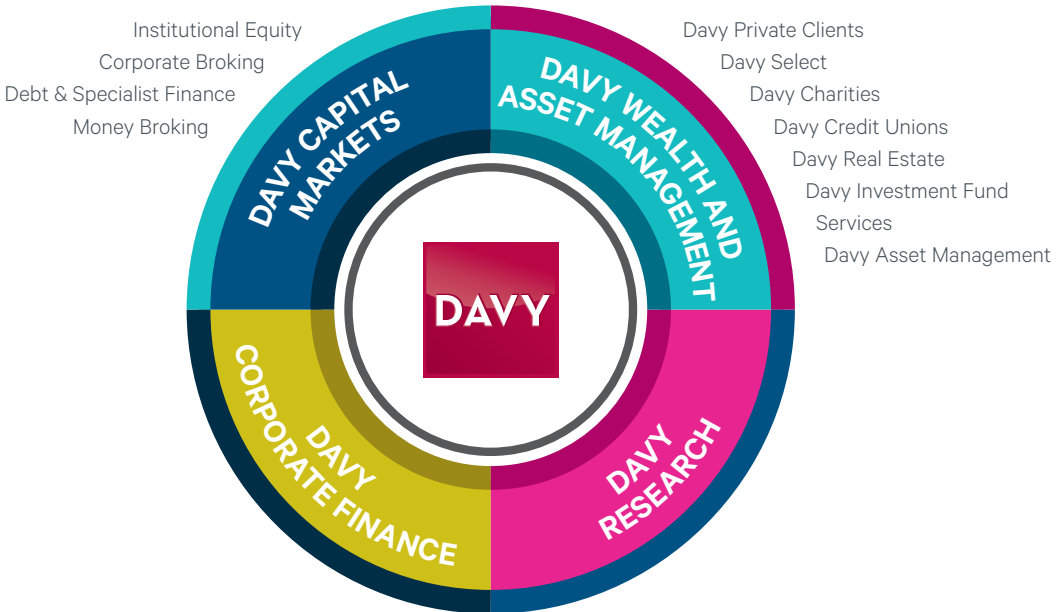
Institutional Equity
Corporate Broking
Debt & Specialist Finance
Money Broking

DAVY CAPITAL MARKETS

Davy Private Clients
Davy Select
Davy Charities
Davy Credit Unions
Davy Real Estate
Davy Investment Fund Services
Davy Asset Management

DAVY WEALTH AND ASSET MANAGEMENT

DAVY

DAVY CORPORATE FINANCE

DAVY RESEARCH